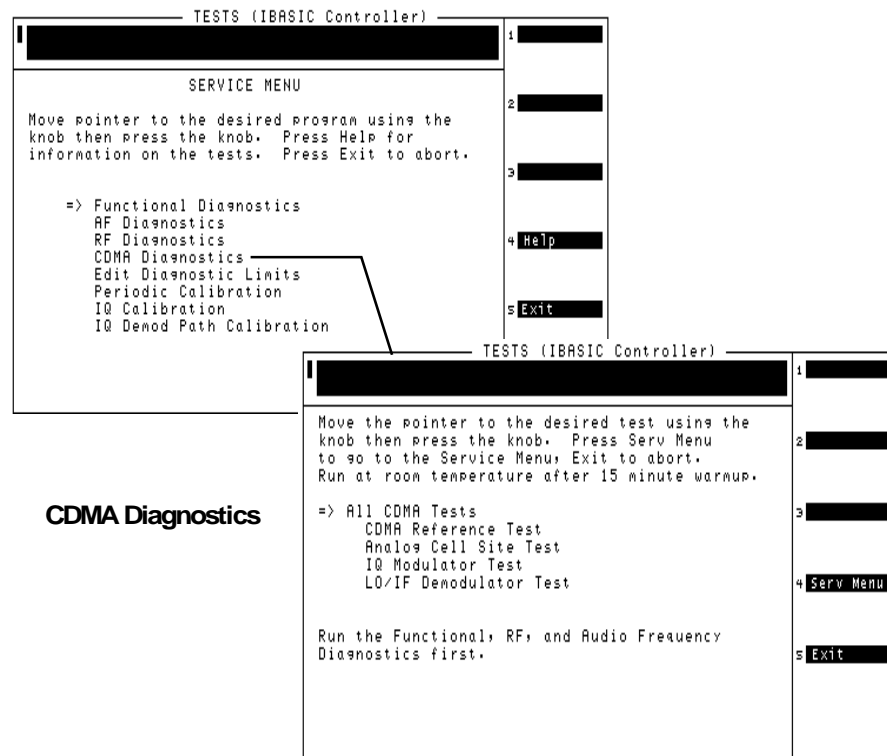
TESTS (IBASIC Controller)

SERVICE MENU

Move pointer to the desired program using the knob then press the knob. Press Help for information on the tests. Press Exit to abort.

=> Functional Diagnostics
AF Diagnostics
RF Diagnostics
CDMA Diagnostics
Edit Diagnostic Limits
Periodic Calibration
IQ Calibration
IQ Demod Path Calibration

1
2
3
4 Help
5 Exit

TESTS (IBASIC Controller)

Move the pointer to the desired test using the knob then press the knob. Press Serv Menu to go to the Service Menu, Exit to abort. Run at room temperature after 15 minute warmup.

=> All CDMA Tests
CDMA Reference Test
Analog Cell Site Test
IQ Modulator Test
LO/IF Demodulator Test

Run the Functional, RF, and Audio Frequency Diagnostics first.

1
2
3
4 Serv Menu
5 Exit

CDMA Diagnostics